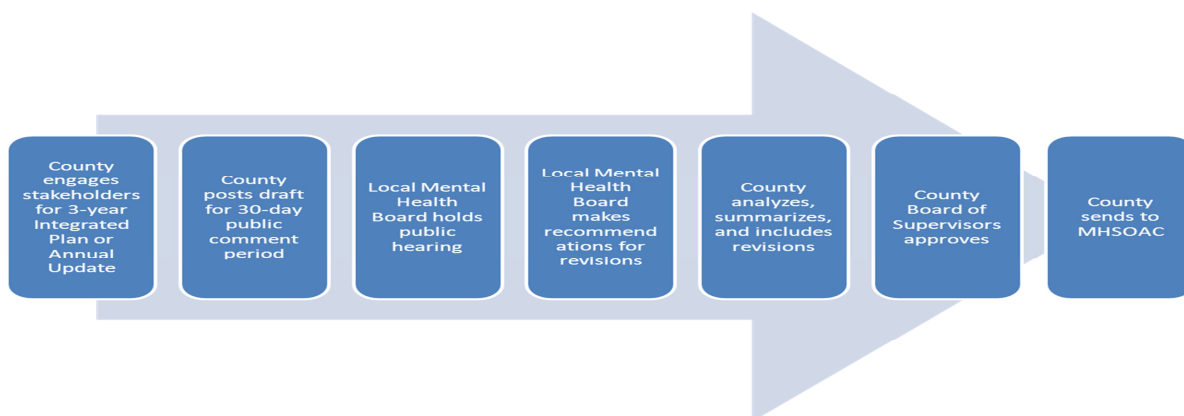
County engages stakeholders for 3-year Integrated Plan or Annual Update

County posts draft for 30-day public comment period

Local Mental Health Board holds public hearing

Local Mental Health Board makes recommendations for revisions

County analyzes, summarizes, and includes revisions

County Board of Supervisors approves

County sends to MHSOAC